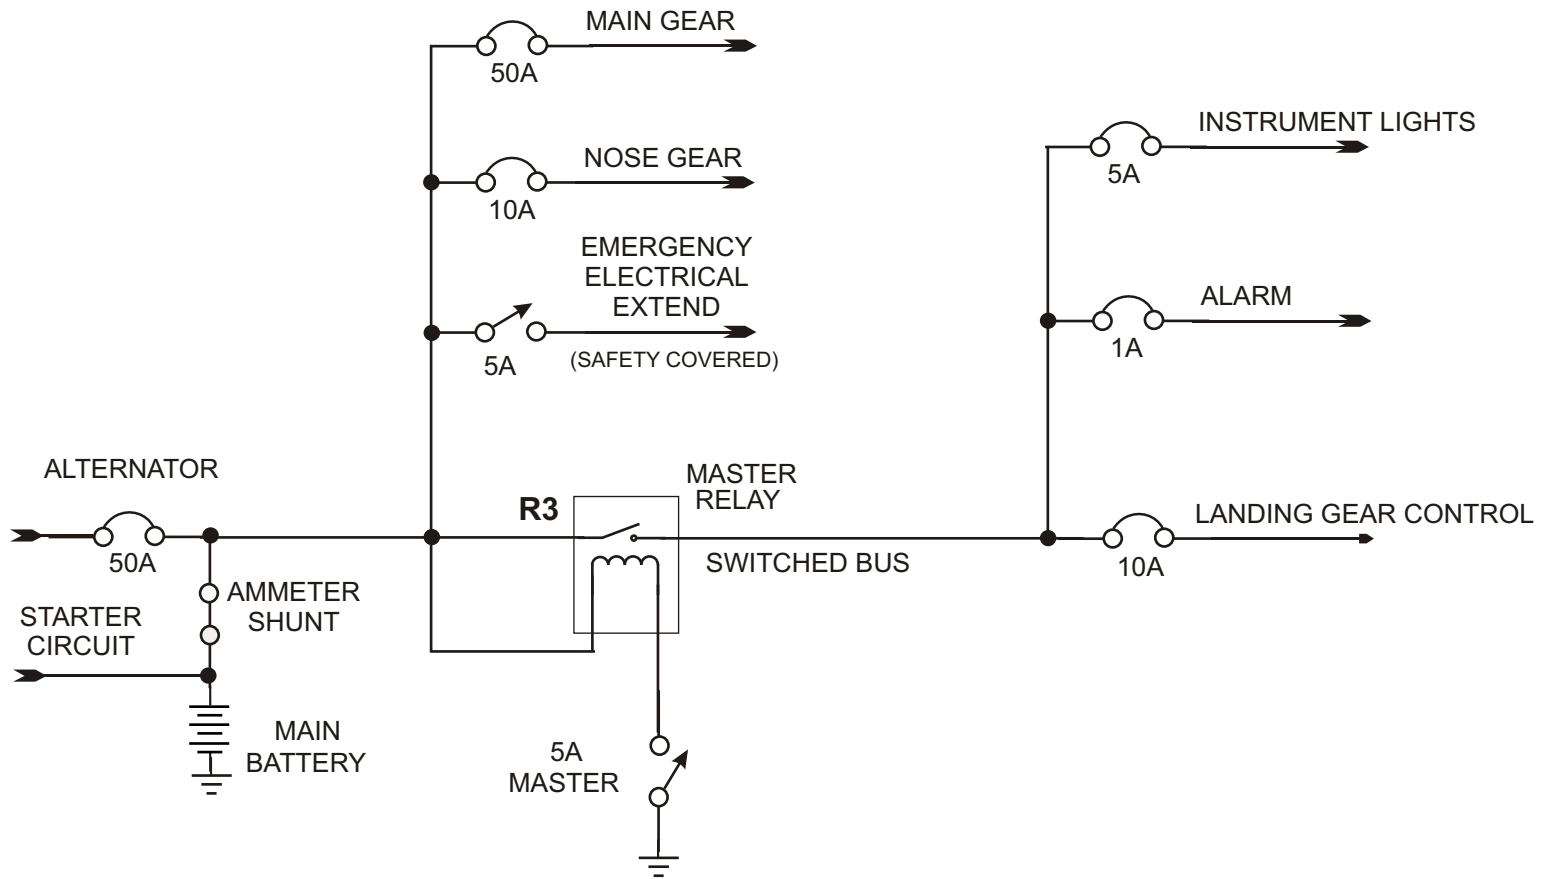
MAIN GEAR
50A
NOSE GEAR
10A
EMERGENCY ELECTRICAL EXTEND
5A
(SAFETY COVERED)
INSTRUMENT LIGHTS
5A
ALARM
1A
ALTERNATOR
50A
R3
MASTER RELAY
SWITCHED BUS
LANDING GEAR CONTROL
10A
AMMETER SHUNT
STARTER CIRCUIT
MAIN BATTERY
5A
MASTER